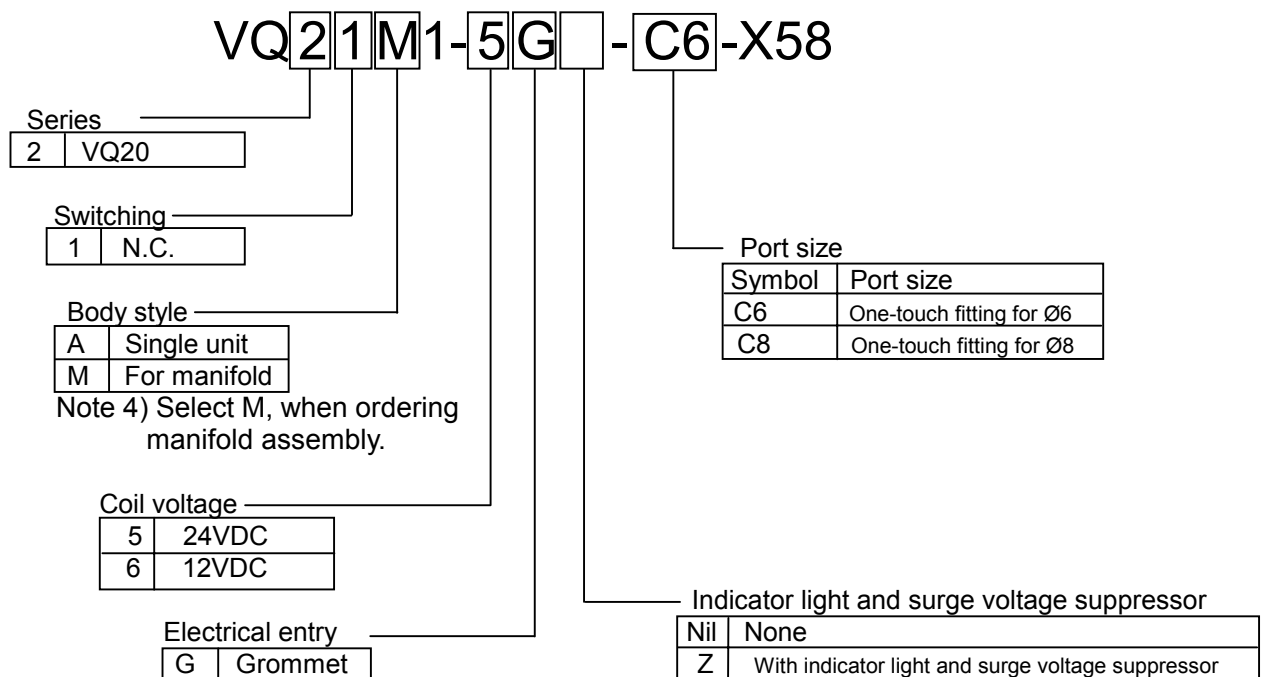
VQ 2 1 M 1- 5 G  - C6 -X58

Series

| 2 | VQ20 |
|---|---|

Switching

| 1 | N.C. |
|---|---|

Body style

| A | Single unit |
|---|---|
| M | For manifold |

Note 4) Select M, when ordering manifold assembly.

Coil voltage

| 5 | 24VDC |
|---|---|
| 6 | 12VDC |

Electrical entry

| G | Grommet |
|---|---|

Port size

| Symbol | Port size |
|---|---|
| C6 | One-touch fitting for Ø6 |
| C8 | One-touch fitting for Ø8 |

Indicator light and surge voltage suppressor

| Nil | None |
|---|---|
| Z | With indicator light and surge voltage suppressor |